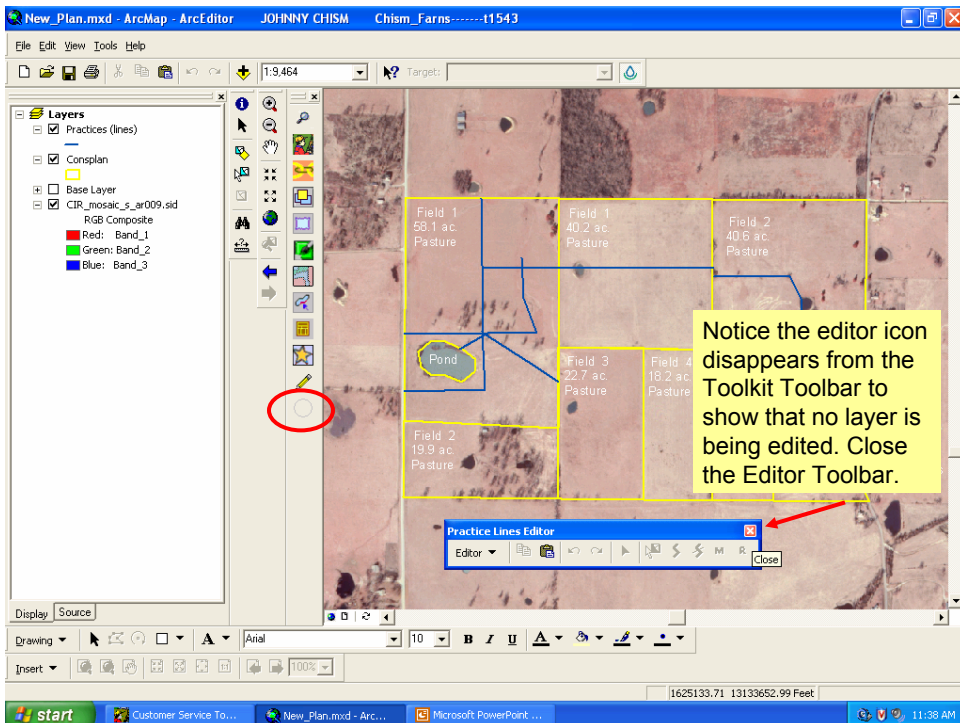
New_Plan.mxd - ArcMap - ArcEditor JOHNNY CHISM Chism_Farns-------t1543

File Edit View Tools Help

1:9,464

Target:

Layers
Practices (lines)
Consplan
Base Layer
CIR_mosaic_s_ar009.sid
RGB Composite
Red: Band_1
Green: Band_2
Blue: Band_3

Field 1
58.1 ac.
Pasture

Field 1
40.2 ac.
Pasture

Field 2
40.6 ac.
Pasture

Pond

Field 3
22.7 ac.
Pasture

Field 4
18.2 ac.
Pasture

Field 2
19.9 ac.
Pasture

Notice the editor icon disappears from the Toolkit Toolbar to show that no layer is being edited. Close the Editor Toolbar.

Practice Lines Editor

Editor ▾

Close

Display Source

Drawing ▾

Arial

10

B I U

Insert ▾

100%

1625133.71 13133652.99 Feet

start

Customer Service To...

New_Plan.mxd - Arc...

Microsoft PowerPoint ...

11:38 AM